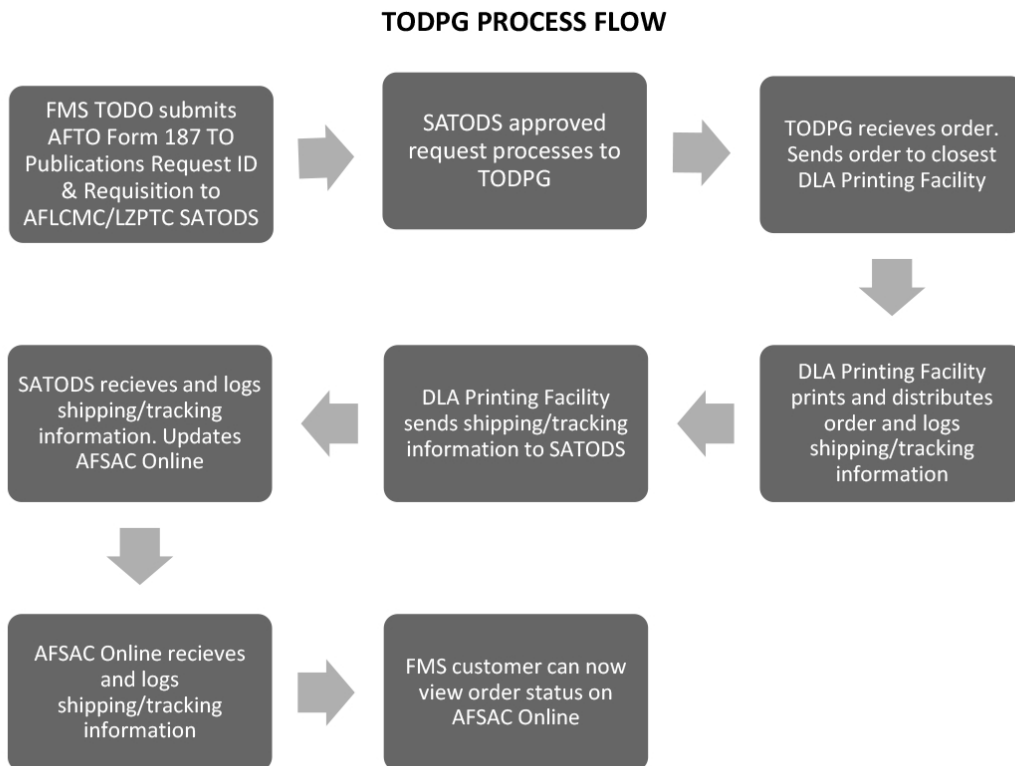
TODPG PROCESS FLOW

FMS TODO submits AFTO Form 187 TO Publications Request ID & Requisition to AFLCMC/LZPTC SATODS

SATODS approved request processes to TODPG

TODPG recieves order. Sends order to closest DLA Printing Facility

DLA Printing Facility prints and distributes order and logs shipping/tracking information

DLA Printing Facility sends shipping/tracking information to SATODS

SATODS recieves and logs shipping/tracking information. Updates AFSAC Online

AFSAC Online recieves and logs shipping/tracking information

FMS customer can now view order status on AFSAC Online